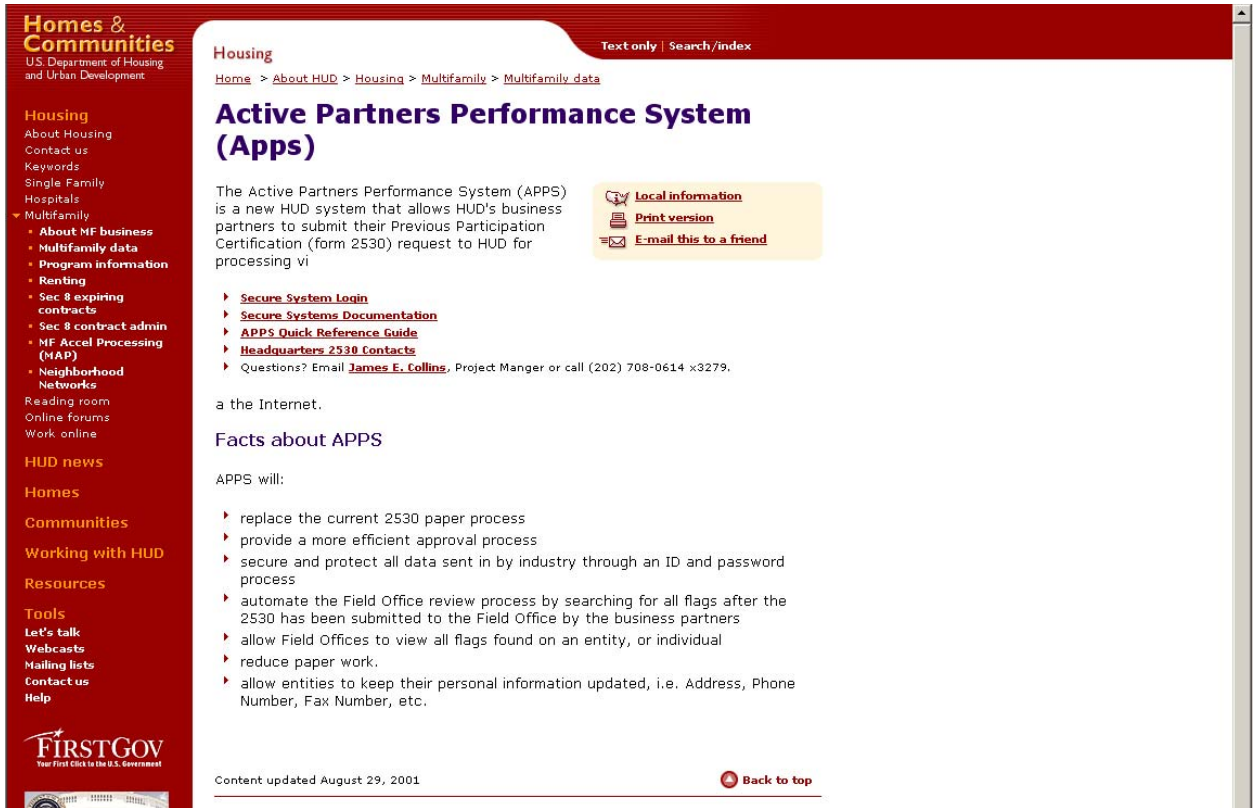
Homes & Communities
U.S. Department of Housing and Urban Development

Housing
About Housing
Contact us
Keywords
Single Family
Hospitals
Multifamily
About MF business
Multifamily data
Program information
Renting
Sec 8 expiring contracts
Sec 8 contract admin
MF Accel Processing (MAP)
Neighborhood Networks
Reading room
Online forums
Work online

HUD news
Homes
Communities
Working with HUD
Resources
Tools
Let's talk
Webcasts
Mailing lists
Contact us
Help

FIRSTGOV
Your First Click to the U.S. Government

Housing

Text only | Search/index

Home > About HUD > Housing > Multifamily > Multifamily data

Active Partners Performance System (Apps)

The Active Partners Performance System (APPS) is a new HUD system that allows HUD's business partners to submit their Previous Participation Certification (form 2530) request to HUD for processing vi

Local information
Print version
E-mail this to a friend

Secure System Login
Secure Systems Documentation
APPS Quick Reference Guide
Headquarters 2530 Contacts
Questions? Email James E. Collins, Project Manger or call (202) 708-0614 x3279.

a the Internet.

Facts about APPS

APPS will:

replace the current 2530 paper process
provide a more efficient approval process
secure and protect all data sent in by industry through an ID and password process
automate the Field Office review process by searching for all flags after the 2530 has been submitted to the Field Office by the business partners
allow Field Offices to view all flags found on an entity, or individual
reduce paper work.
allow entities to keep their personal information updated, i.e. Address, Phone Number, Fax Number, etc.

Content updated August 29, 2001

Back to top